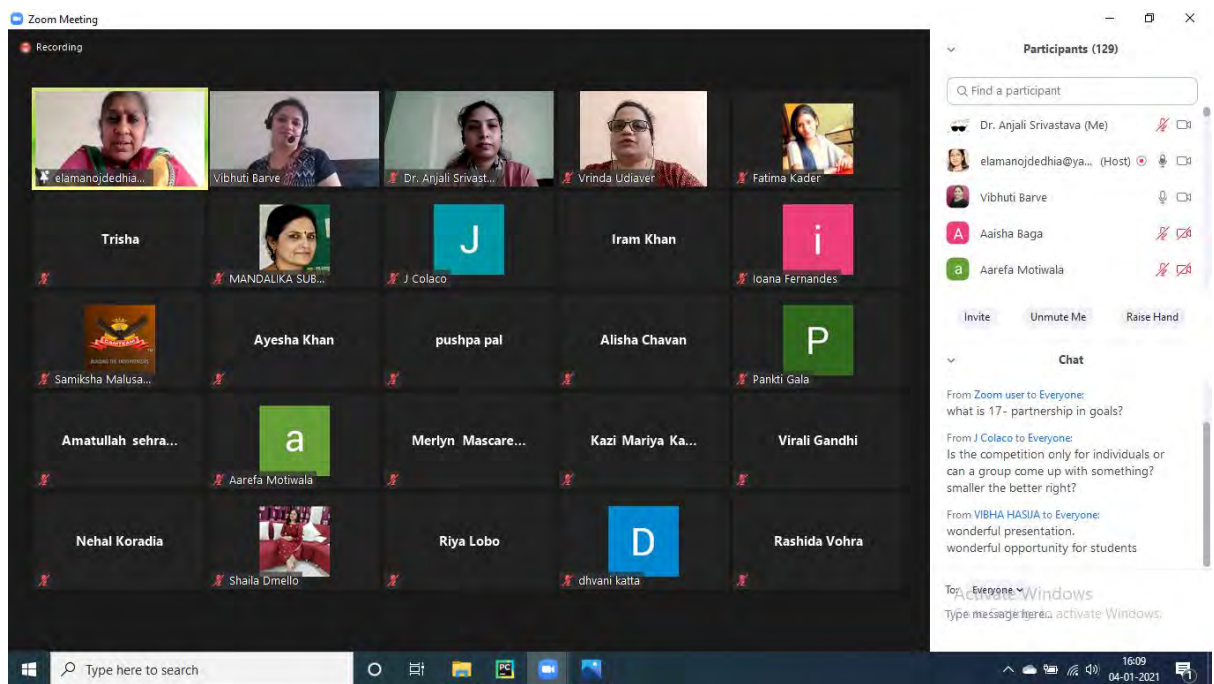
Zoom Meeting

Recording

elamanojdedhia...
Vibhuti Barve
Dr. Anjali Srivast...
Vrinda Udiaver
Fatima Kader

Trisha
MANDALIKA SUB...
J
J Colaco
Iram Khan
i
Ioana Fernandes

Samiksha Malusa...
Ayesha Khan
pushpa pal
Alisha Chavan
P
Pankti Gala

Amatullah sehra...
a
Aarefa Motiwala
Merlyn Mascare...
Kazi Mariya Ka...
Virali Gandhi

Nehal Koradia
Shaila Dmello
Riya Lobo
D
dhvani katta
Rashida Vohra

Participants (129)

Find a participant

Dr. Anjali Srivastava (Me)
elamanojdedhia@ya... (Host)
Vibhuti Barve
A Aaisha Baga
a Aarefa Motiwala

Invite
Unmute Me
Raise Hand

Chat

From Zoom user to Everyone:
what is 17- partnership in goals?

From J Colaco to Everyone:
Is the competition only for individuals or can a group come up with something? smaller the better right?

From VIBHA HASIJA to Everyone:
wonderful presentation.
wonderful opportunity for students

To: Everyone
Activate Windows
Type message here... activate Windows.

Type here to search

16:09
04-01-2021